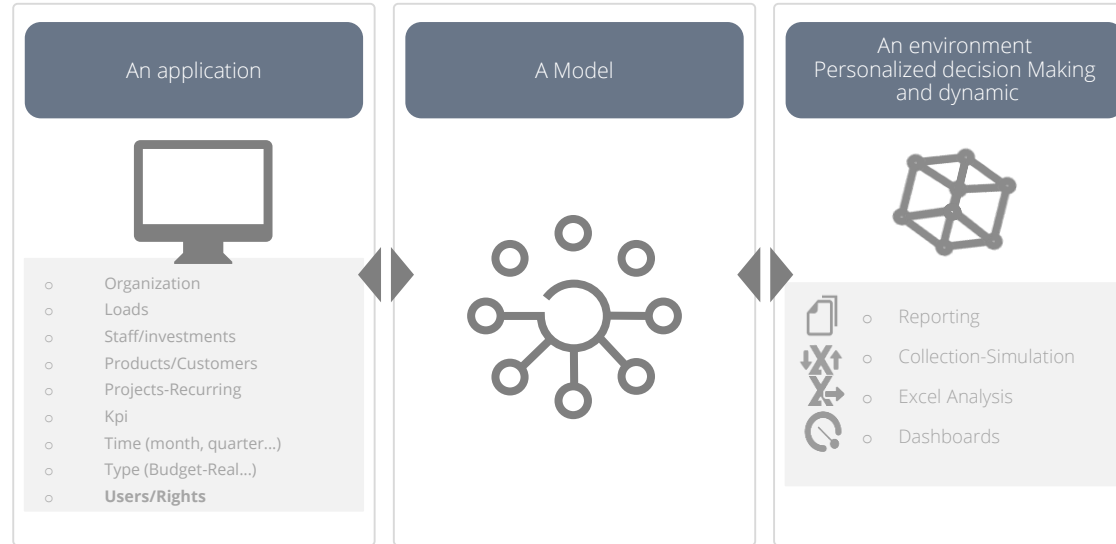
An application

- Organization
- Loads
- Staff/investments
- Products/Customers
- Projects-Recurring
- Kpi
- Time (month, quarter...)
- Type (Budget-Real...)
- **Users/Rights**

A Model

An environment
Personalized decision Making and dynamic

- Reporting
- Collection-Simulation
- Excel Analysis
- Dashboards